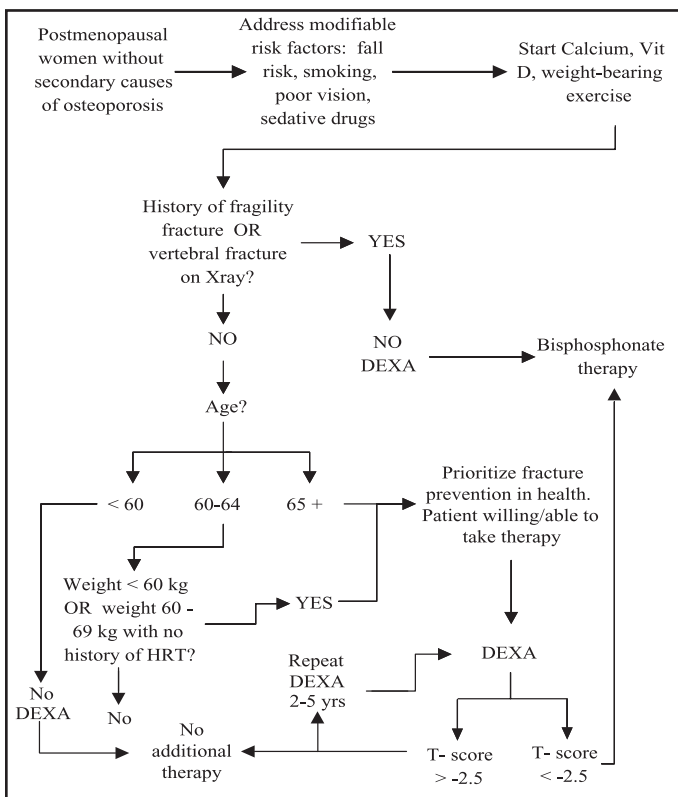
Postmenopausal women without secondary causes of osteoporosis

Address modifiable risk factors: fall risk, smoking, poor vision, sedative drugs

Start Calcium, Vit D, weight-bearing exercise

History of fragility fracture OR vertebral fracture on Xray?

YES

NO DEXA

Bisphosphonate therapy

NO

Age?

< 60

60-64

65 +

Prioritize fracture prevention in health. Patient willing/able to take therapy

Weight < 60 kg OR weight 60 - 69 kg with no history of HRT?

YES

DEXA

Repeat DEXA 2-5 yrs

No DEXA

No

No additional therapy

T- score > -2.5

T- score < -2.5